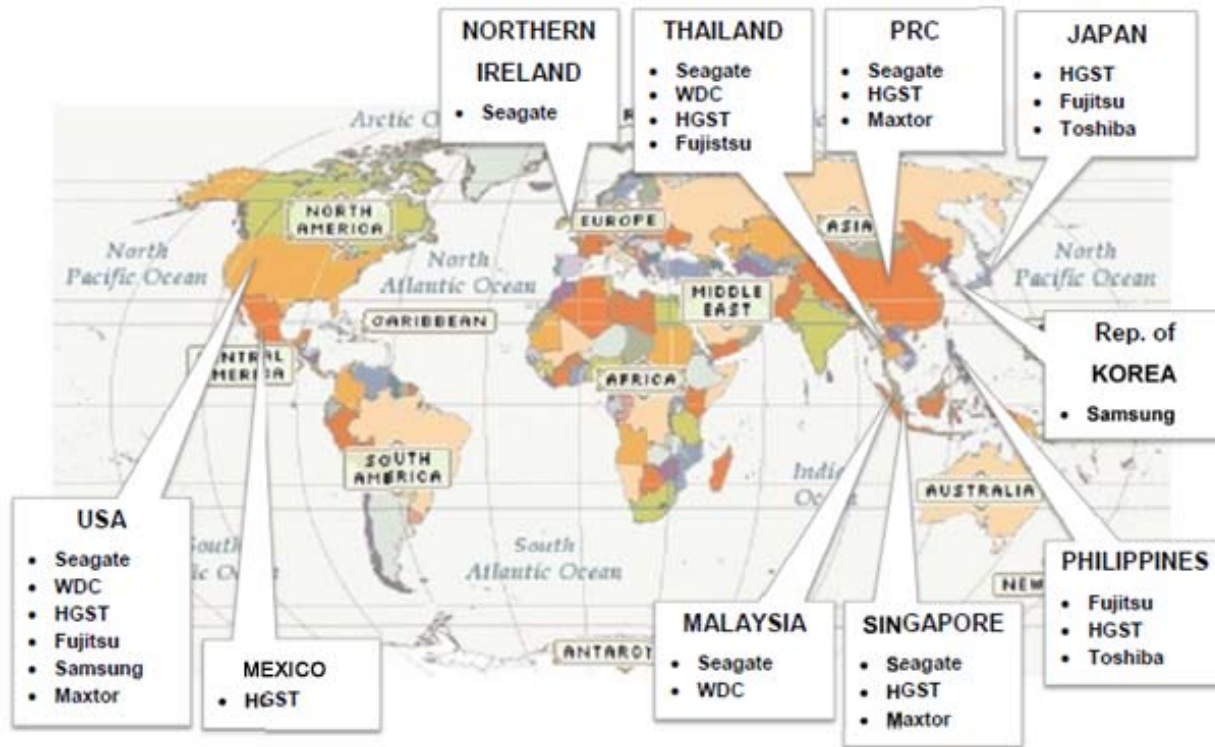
NORTHERN IRELAND
• Seagate

THAILAND
• Seagate
• WDC
• HGST
• Fujistsu

PRC
• Seagate
• HGST
• Maxtor

JAPAN
• HGST
• Fujitsu
• Toshiba

Arctic O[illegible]

NORTH AMERICA

EUROPE

ASIA

North Pacific Ocean

North Atlantic Ocean

MIDDLE EAST

North Pacific Ocean

CARIBBEAN

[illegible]NTRAL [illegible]MERICA

Rep. of KOREA
• Samsung

AFRICA

SOUTH AMERICA

Indi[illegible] Oc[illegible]

AUSTRALIA

USA
• Seagate
• WDC
• HGST
• Fujitsu
• Samsung
• Maxtor

South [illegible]ic O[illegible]

South Atlantic Ocean

PHILIPPINES
• Fujitsu
• HGST
• Toshiba

NEW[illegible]

MEXICO
• HGST

ANTARC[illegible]

MALAYSIA
• Seagate
• WDC

SINGAPORE
• Seagate
• HGST
• Maxtor